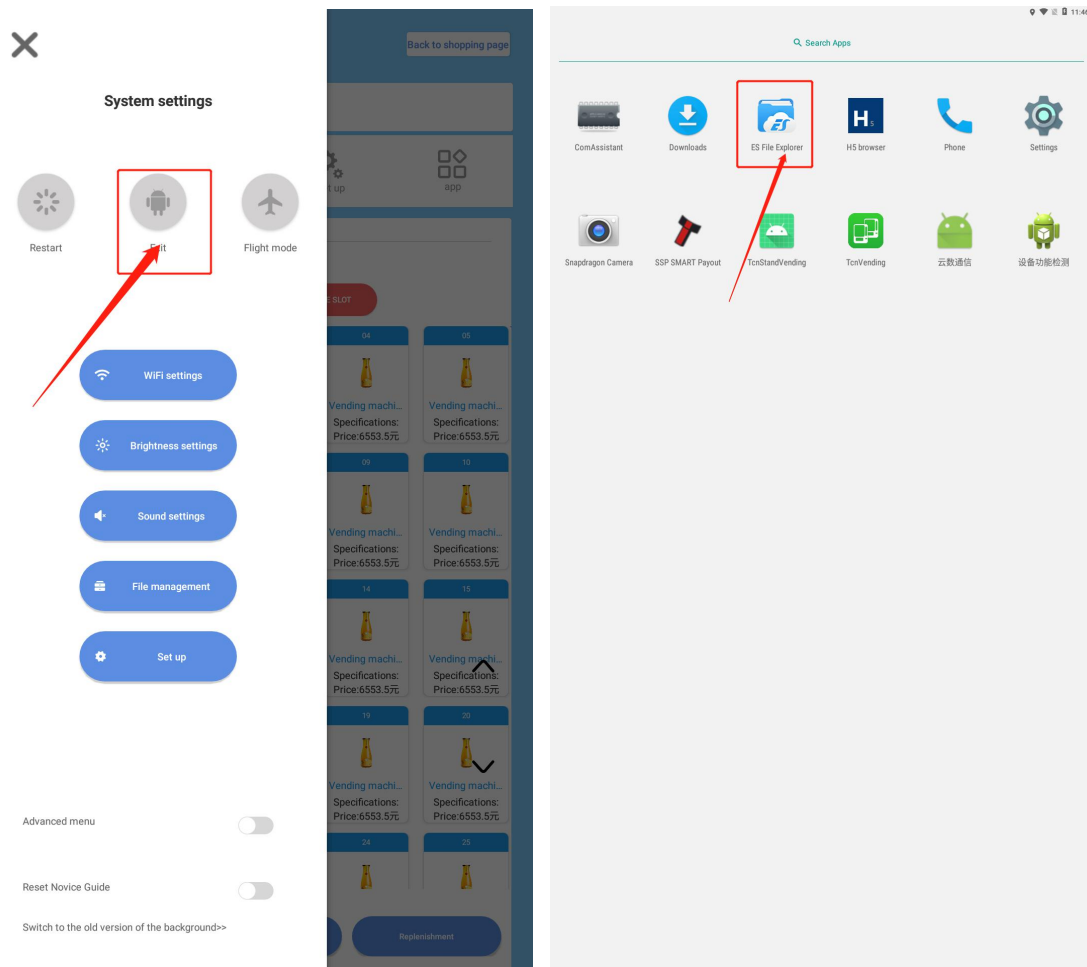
System settings

Restart

Exit

Flight mode

WiFi settings

Brightness settings

Sound settings

File management

Set up

Advanced menu

Reset Novice Guide

Switch to the old version of the background>>

Back to shopping page

t up

app

E SLOT

04

05

Vending machi...
Specifications:
Price:6553.5元

Vending machi...
Specifications:
Price:6553.5元

09

10

Vending machi...
Specifications:
Price:6553.5元

Vending machi...
Specifications:
Price:6553.5元

14

15

Vending machi...
Specifications:
Price:6553.5元

Vending machi...
Specifications:
Price:6553.5元

19

20

Vending machi...
Specifications:
Price:6553.5元

Vending machi...
Specifications:
Price:6553.5元

24

25

Replenishment

11:4

Search Apps

ComAssistant

Downloads

ES File Explorer

H5 browser

Phone

Settings

Snapdragon Camera

SSP SMART Payout

TcnStandVending

TcnVending

云数通信

设备功能检测